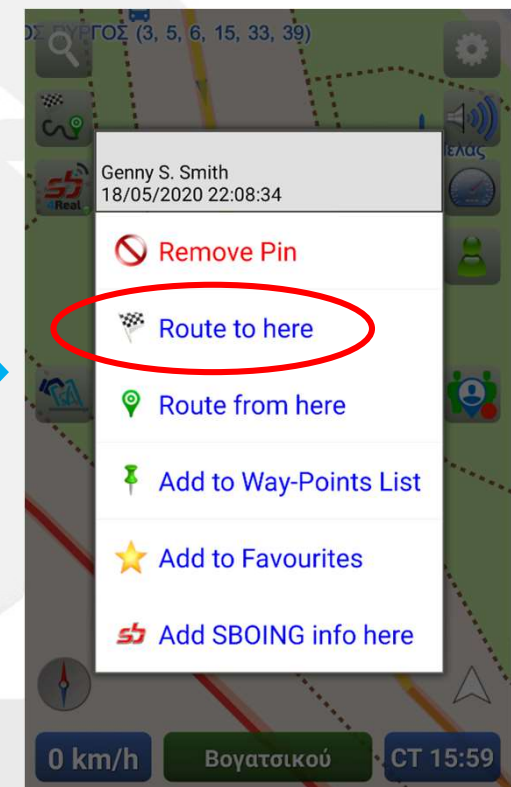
ΟΣ ΠΥΡΓΟΣ (3, 5, 6, 15, 33, 39)

4Real

ελας

Genny S. Smith
18/05/2020 22:08:34

Remove Pin

Route to here

Route from here

Add to Way-Points List

Add to Favourites

Add SBOING info here

0 km/h

Βογατσικού

CT 15:59